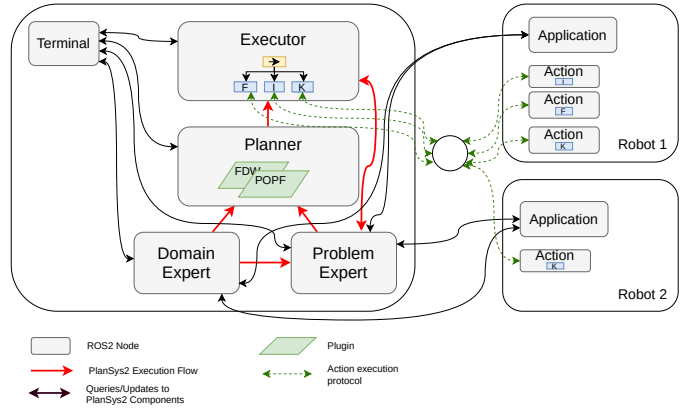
Terminal

Executor

F I K

Planner

FDW

POPF

Domain Expert

Problem Expert

Application

Action
I

Action
F

Action
K

Robot 1

Application

Action
K

Robot 2

ROS2 Node

PlanSys2 Execution Flow

Queries/Updates to PlanSys2 Components

Plugin

Action execution protocol